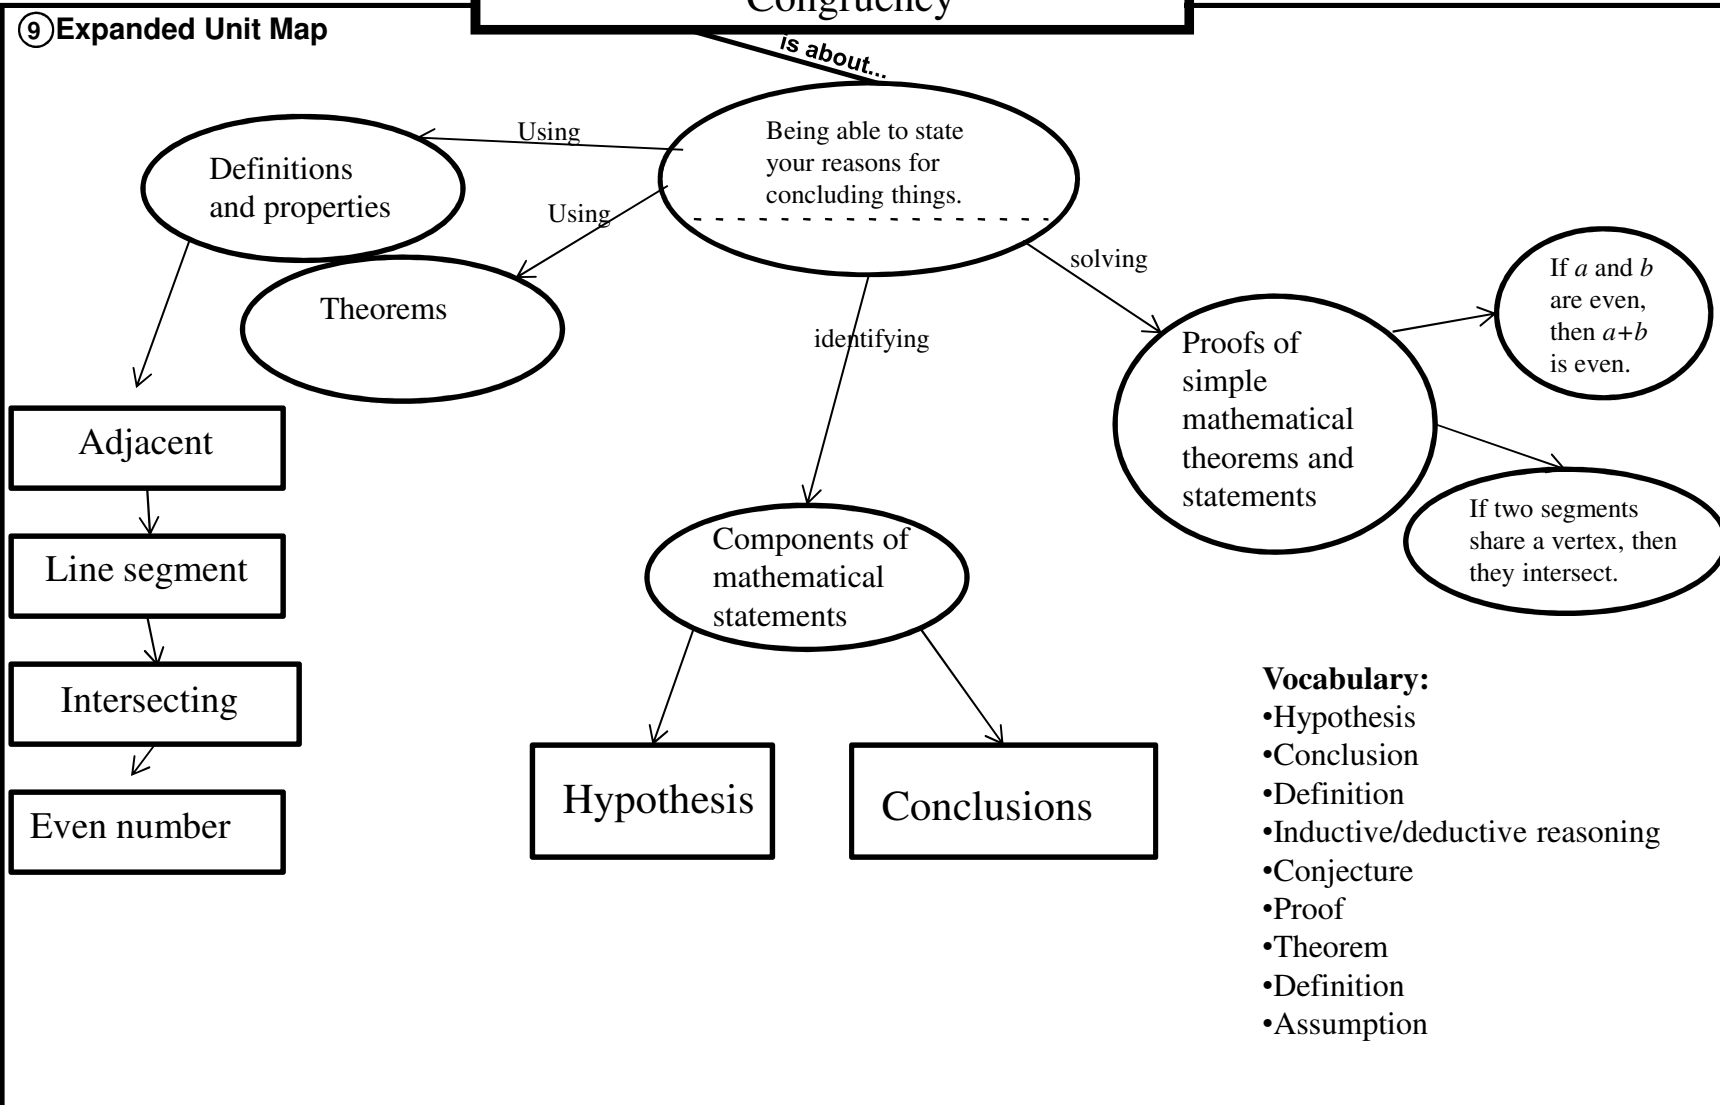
9 Expanded Unit Map

Congruency

is about...

Being able to state your reasons for concluding things.

Using

Definitions and properties

Using

Theorems

identifying

solving

Proofs of simple mathematical theorems and statements

If $a$ and $b$ are even, then $a+b$ is even.

If two segments share a vertex, then they intersect.

Adjacent

Line segment

Intersecting

Even number

Components of mathematical statements

Hypothesis

Conclusions

Vocabulary:
•Hypothesis
•Conclusion
•Definition
•Inductive/deductive reasoning
•Conjecture
•Proof
•Theorem
•Definition
•Assumption